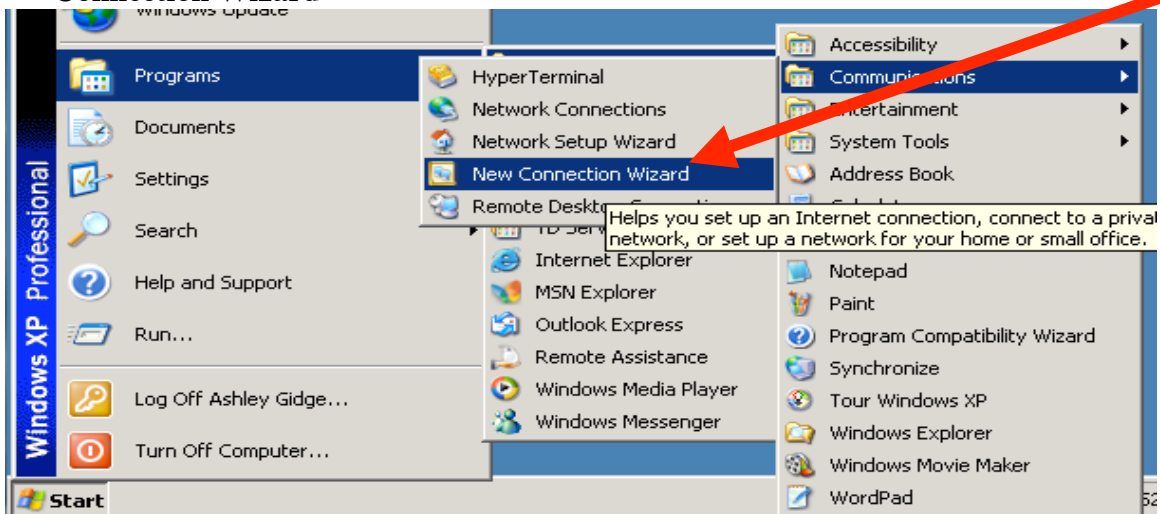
Windows Update
Programs
Documents
Settings
Search
Help and Support
Run...
Log Off Ashley Gidge...
Turn Off Computer...
Windows XP Professional
Start

HyperTerminal
Network Connections
Network Setup Wizard
New Connection Wizard
Remote Deskto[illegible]

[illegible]
Internet Explorer
MSN Explorer
Outlook Express
Remote Assistance
Windows Media Player
Windows Messenger

Accessibility
Communi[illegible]
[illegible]ntertainment
System Tools
Address Book
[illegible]
Notepad
Paint
Program Compatibility Wizard
Synchronize
Tour Windows XP
Windows Explorer
Windows Movie Maker
WordPad

Helps you set up an Internet connection, connect to a priva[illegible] network, or set up a network for your home or small office.

52